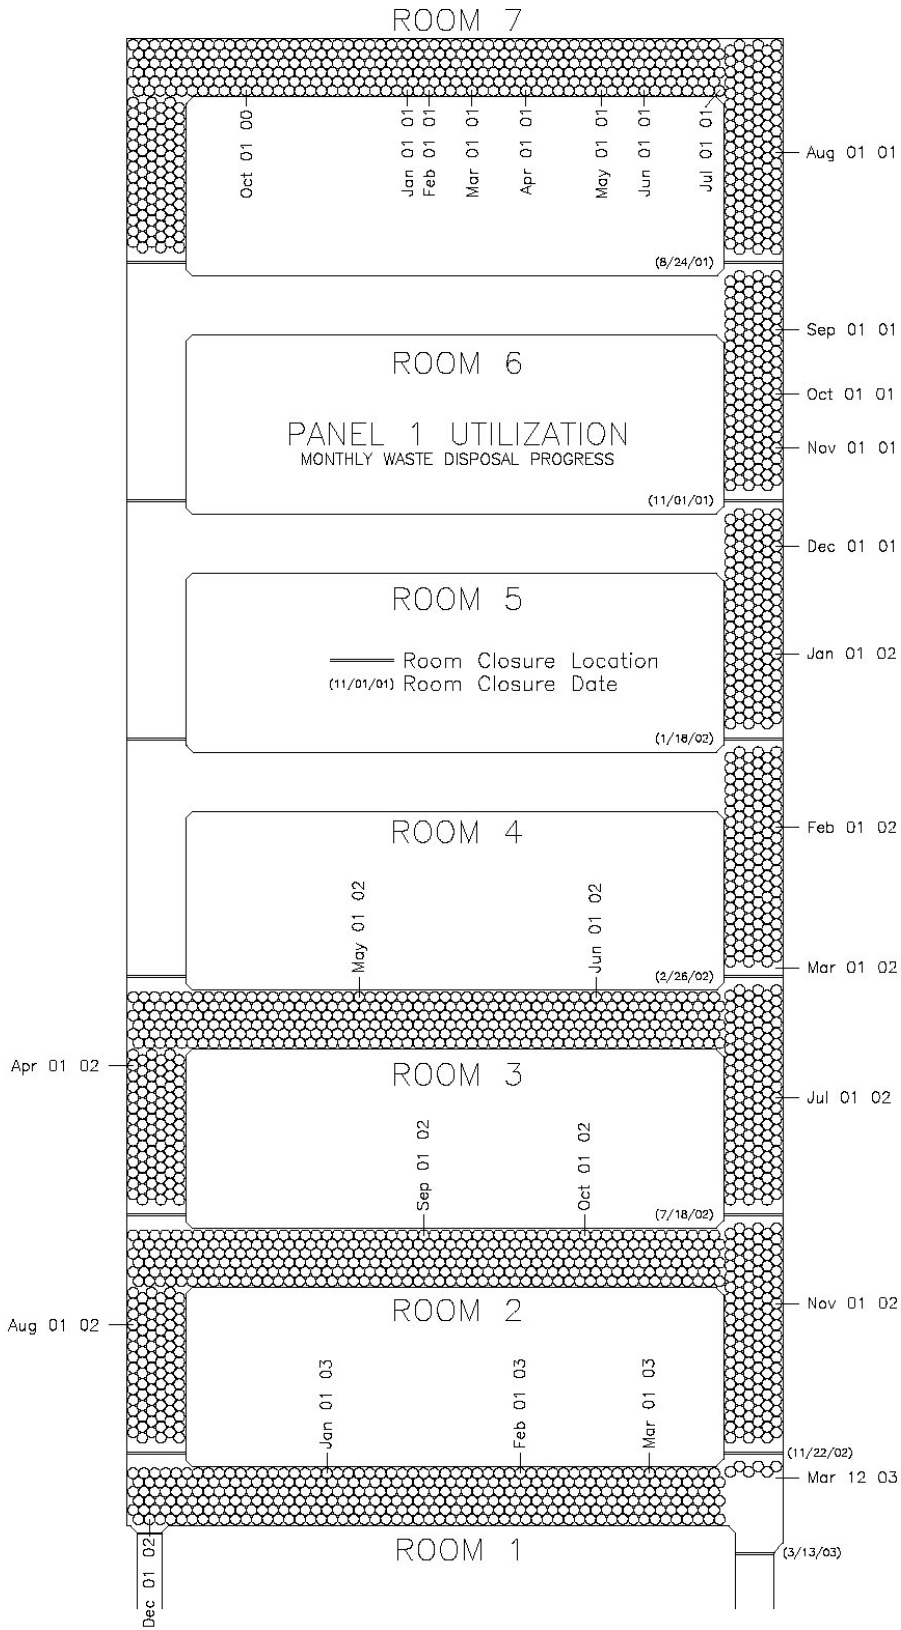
ROOM 7

Oct 01 00
Jan 01 01
Feb 01 01
Mar 01 01
Apr 01 01
May 01 01
Jun 01 01
Jul 01 01
Aug 01 01
(8/24/01)

Sep 01 01
ROOM 6
Oct 01 01
PANEL 1 UTILIZATION
MONTHLY WASTE DISPOSAL PROGRESS
Nov 01 01
(11/01/01)

Dec 01 01
ROOM 5
Jan 01 02
Room Closure Location
(11/01/01) Room Closure Date
(1/18/02)

ROOM 4
Feb 01 02
May 01 02
Jun 01 02
(2/26/02)
Mar 01 02

Apr 01 02
ROOM 3
Jul 01 02
Sep 01 02
Oct 01 02
(7/18/02)

Aug 01 02
ROOM 2
Nov 01 02
Jan 01 03
Feb 01 03
Mar 01 03
(11/22/02)
Mar 12 03

ROOM 1
Dec 01 02
(3/13/03)